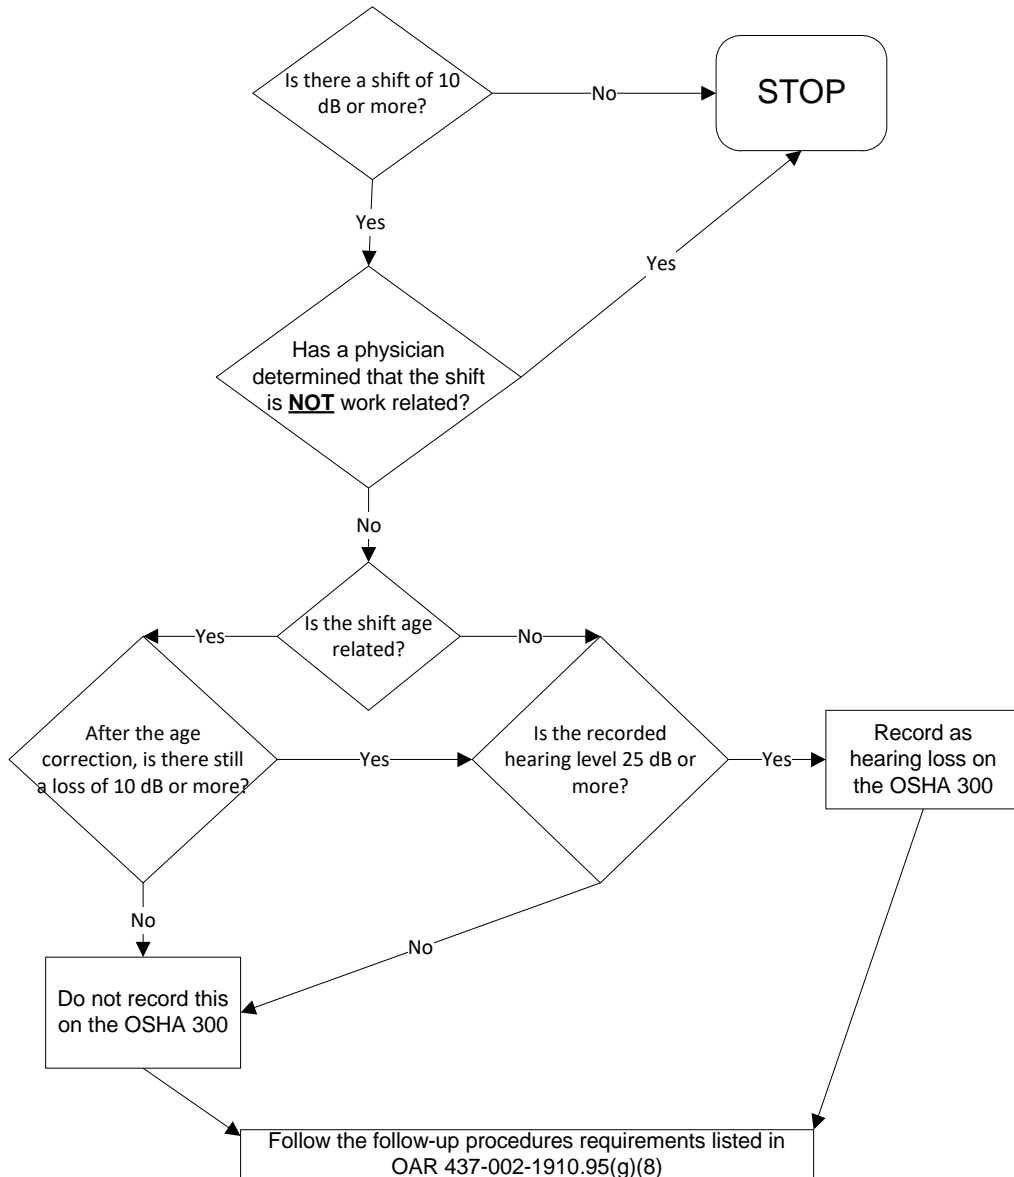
Is there a shift of 10 dB or more?

No

STOP

Yes

Yes

Has a physician determined that the shift is **NOT** work related?

No

Is the shift age related?

Yes

No

After the age correction, is there still a loss of 10 dB or more?

Yes

Is the recorded hearing level 25 dB or more?

Yes

Record as hearing loss on the OSHA 300

No

No

Do not record this on the OSHA 300

Follow the follow-up procedures requirements listed in OAR 437-002-1910.95(g)(8)